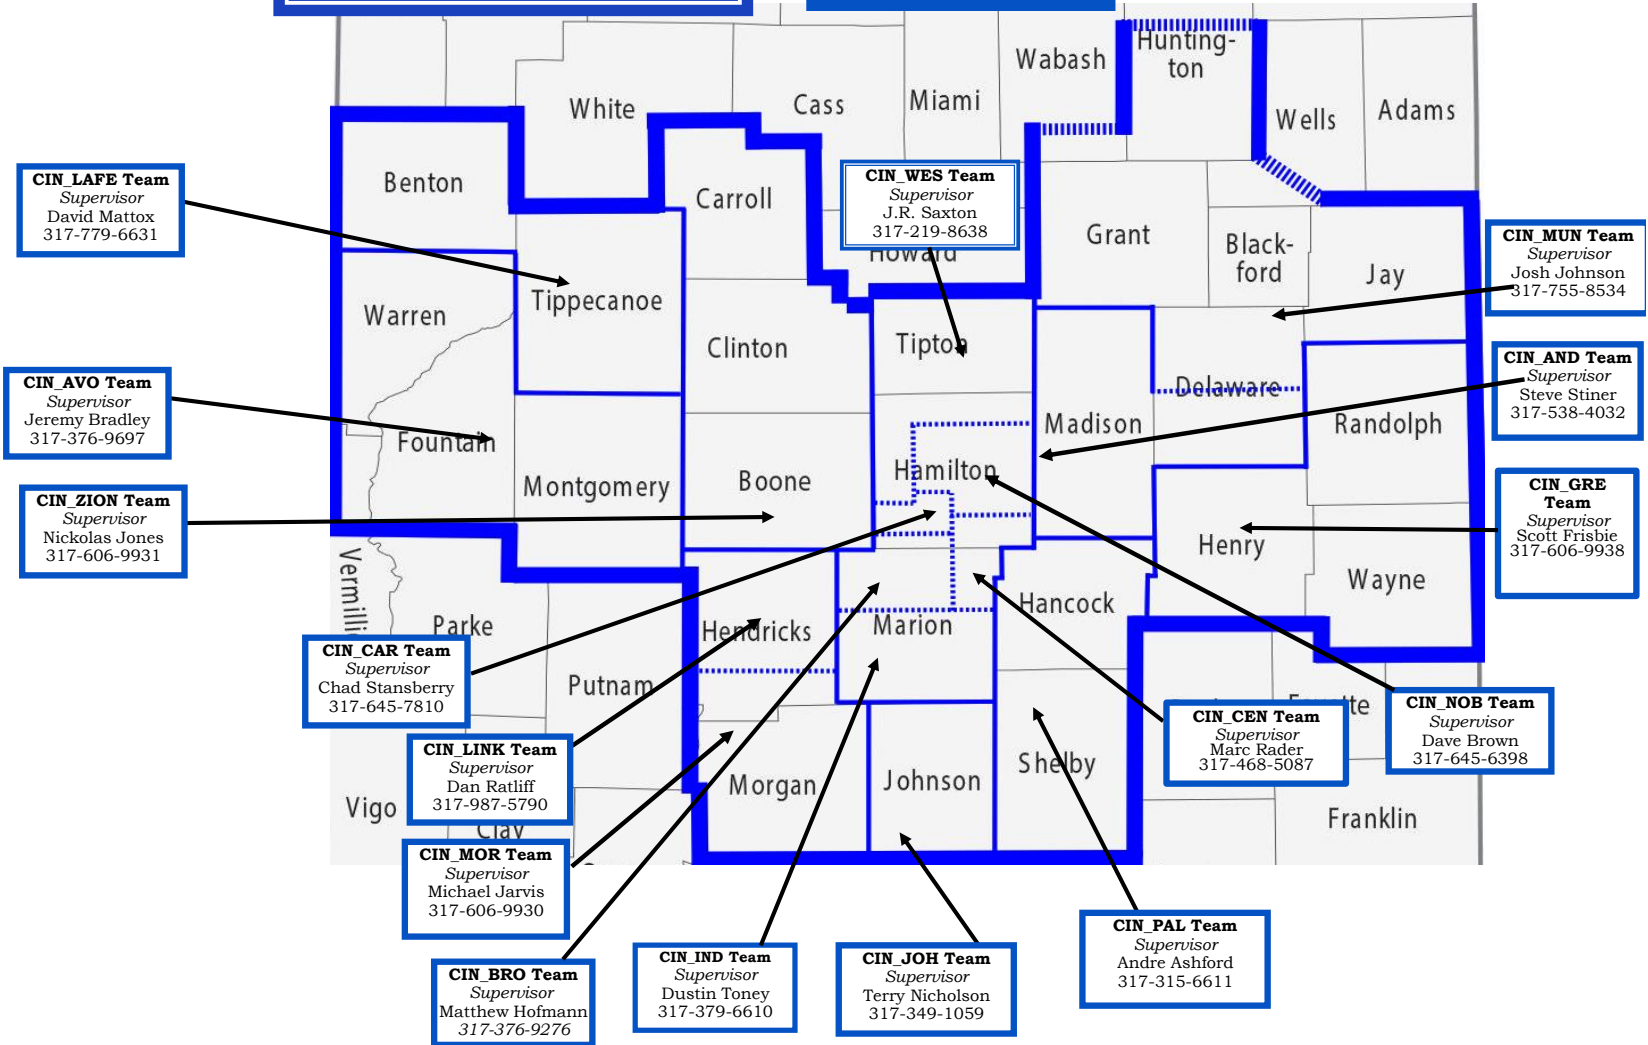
White

Cass

Miami

Wabash

Huntington

Wells

Adams

Benton

Carroll

Howard

Grant

Blackford

Jay

Warren

Tippecanoe

Clinton

Tipton

Delaware

Fountain

Montgomery

Boone

Hamilton

Madison

Randolph

Henry

Wayne

Vermillion

Parke

Hendricks

Marion

Hancock

Putnam

Fayette

Vigo

Clay

Morgan

Johnson

Shelby

Franklin

CIN_LAFE Team
Supervisor
David Mattox
317-779-6631

CIN_WES Team
Supervisor
J.R. Saxton
317-219-8638

CIN_MUN Team
Supervisor
Josh Johnson
317-755-8534

CIN_AVO Team
Supervisor
Jeremy Bradley
317-376-9697

CIN_AND Team
Supervisor
Steve Stiner
317-538-4032

CIN_ZION Team
Supervisor
Nickolas Jones
317-606-9931

CIN_GRE Team
Supervisor
Scott Frisbie
317-606-9938

CIN_CAR Team
Supervisor
Chad Stansberry
317-645-7810

CIN_LINK Team
Supervisor
Dan Ratliff
317-987-5790

CIN_CEN Team
Supervisor
Marc Rader
317-468-5087

CIN_NOB Team
Supervisor
Dave Brown
317-645-6398

CIN_MOR Team
Supervisor
Michael Jarvis
317-606-9930

CIN_BRO Team
Supervisor
Matthew Hofmann
317-376-9276

CIN_IND Team
Supervisor
Dustin Toney
317-379-6610

CIN_JOH Team
Supervisor
Terry Nicholson
317-349-1059

CIN_PAL Team
Supervisor
Andre Ashford
317-315-6611